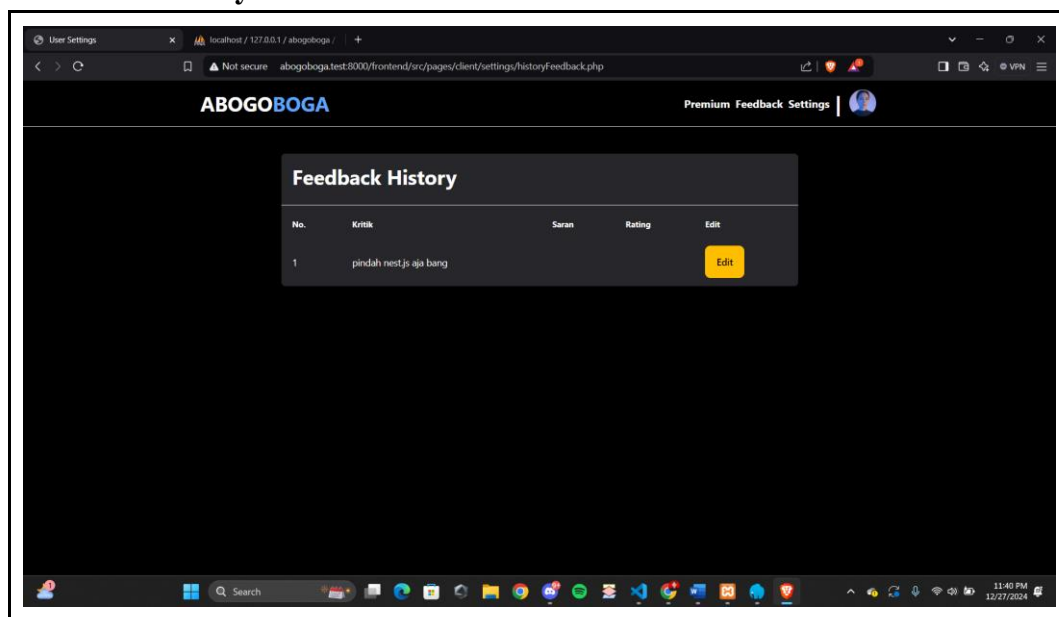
User Settings
localhost / 127.0.0.1 / abogoboga /
Not secure abogoboga.test:8000/frontend/src/pages/client/settings/historyFeedback.php
VPN

ABOGOBOGA
Premium Feedback Settings

Feedback History

| No. | Kritik | Saran | Rating | Edit |
|---|---|---|---|---|
| 1 | pindah nest.js aja bang | | | Edit |

Search
11:40 PM
12/27/2024